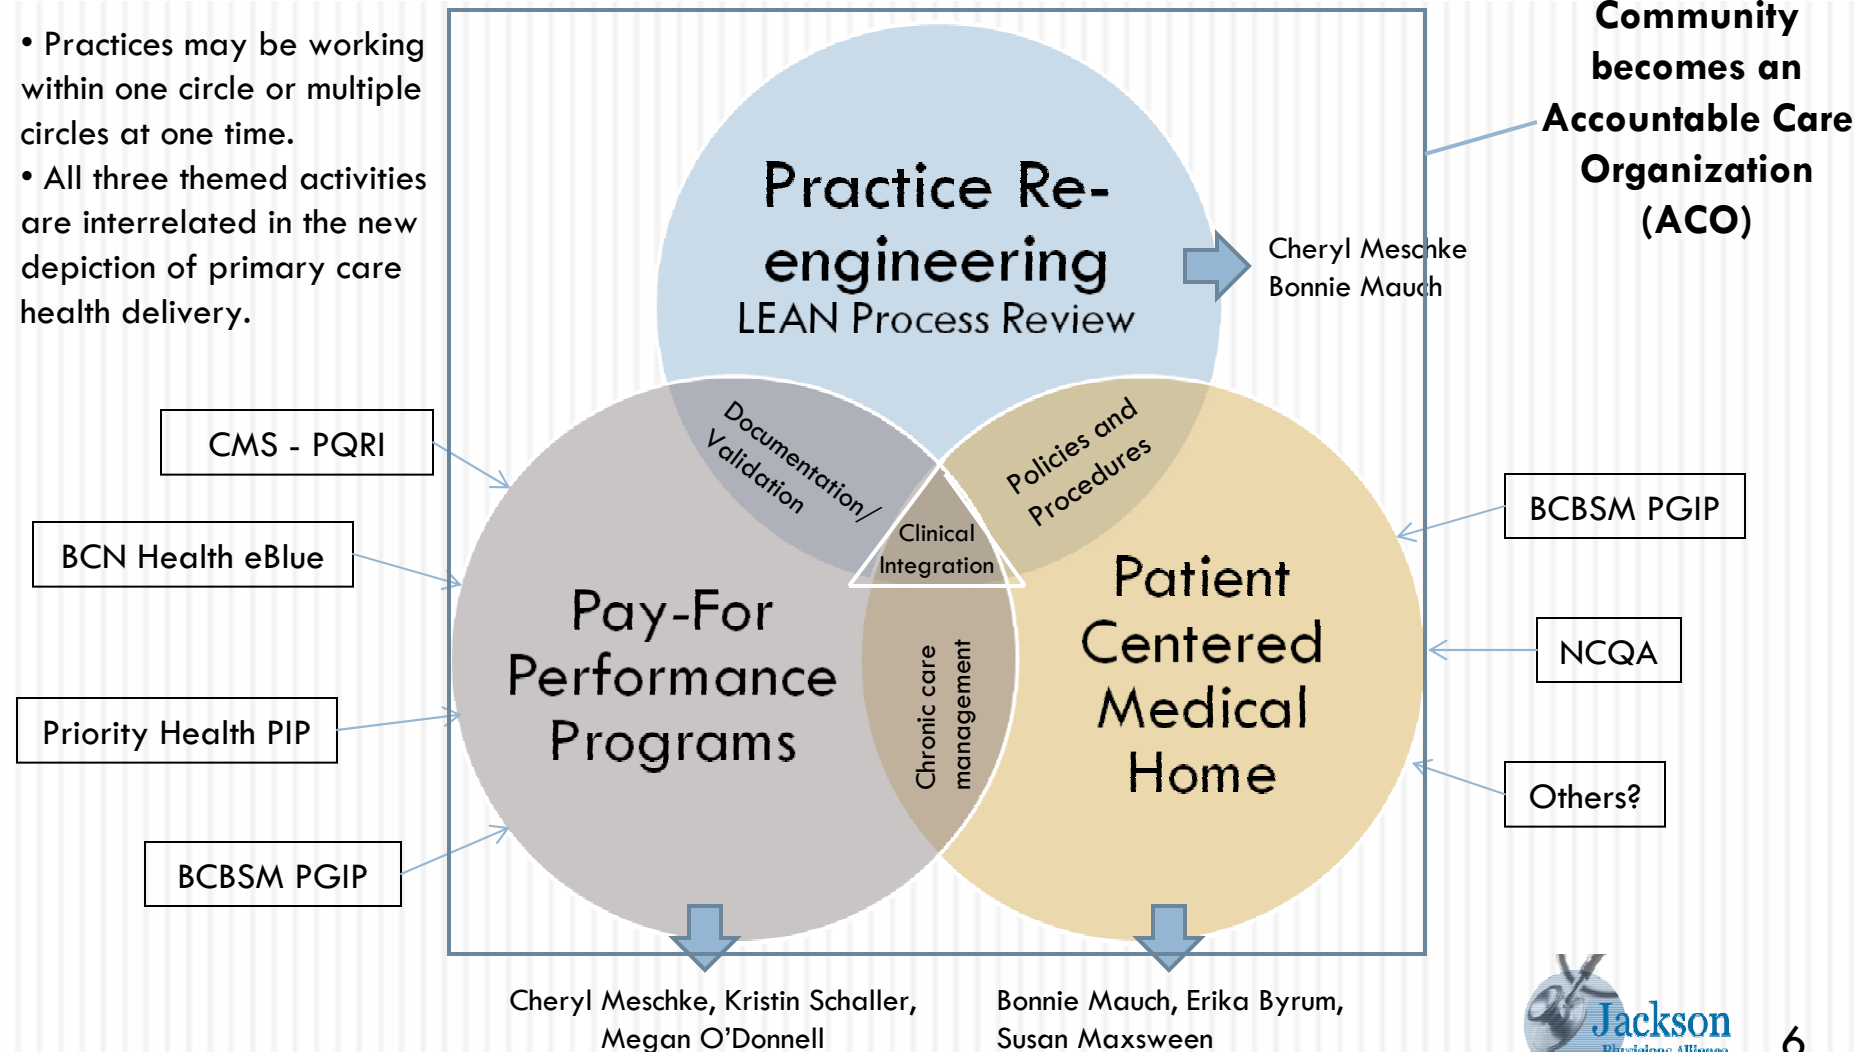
• Practices may be working within one circle or multiple circles at one time.
• All three themed activities are interrelated in the new depiction of primary care health delivery.

Community becomes an Accountable Care Organization (ACO)

Practice Re-engineering
LEAN Process Review

Cheryl Meschke
Bonnie Mauch

CMS - PQRI

BCN Health eBlue

Priority Health PIP

BCBSM PGIP

Documentation/ Validation

Policies and Procedures

Clinical Integration

Chronic care management

Pay-For Performance Programs

Patient Centered Medical Home

BCBSM PGIP

NCQA

Others?

Cheryl Meschke, Kristin Schaller, Megan O'Donnell

Bonnie Mauch, Erika Byrum, Susan Maxsween

Jackson
Physicians Alliance

6